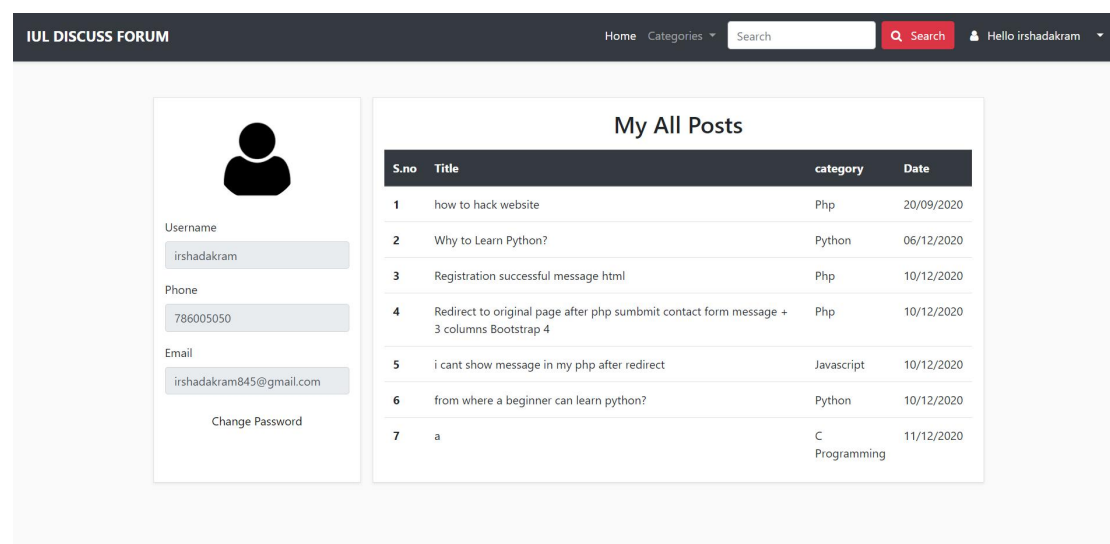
IUL DISCUSS FORUM

Home Categories Search Search Hello irshadakram

Username
irshadakram
Phone
786005050
Email
irshadakram845@gmail.com
Change Password

My All Posts

| S.no | Title | category | Date |
|---|---|---|---|
| 1 | how to hack website | Php | 20/09/2020 |
| 2 | Why to Learn Python? | Python | 06/12/2020 |
| 3 | Registration successful message html | Php | 10/12/2020 |
| 4 | Redirect to original page after php sumbmit contact form message + 3 columns Bootstrap 4 | Php | 10/12/2020 |
| 5 | i cant show message in my php after redirect | Javascript | 10/12/2020 |
| 6 | from where a beginner can learn python? | Python | 10/12/2020 |
| 7 | a | C Programming | 11/12/2020 |